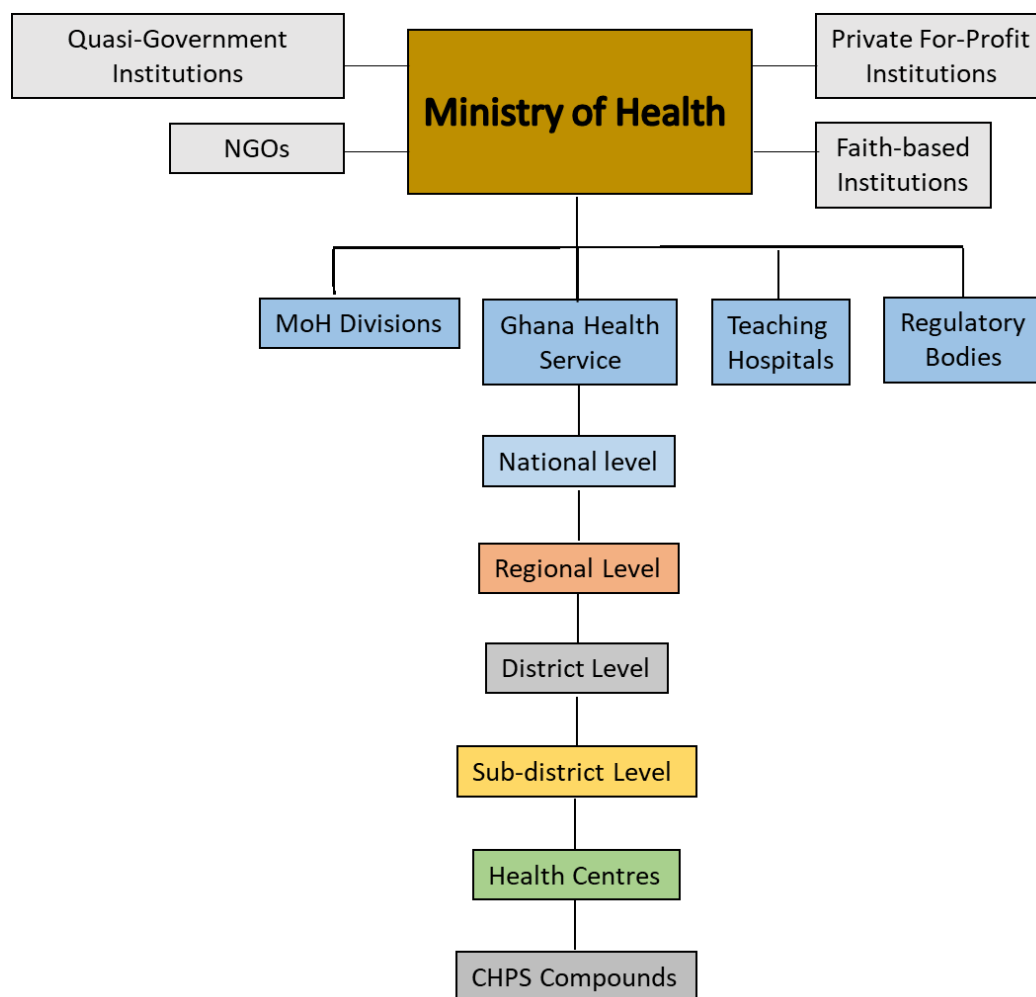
Quasi-Government Institutions

Ministry of Health

Private For-Profit Institutions

NGOs

Faith-based Institutions

MoH Divisions

Ghana Health Service

Teaching Hospitals

Regulatory Bodies

National level

Regional Level

District Level

Sub-district Level

Health Centres

CHPS Compounds